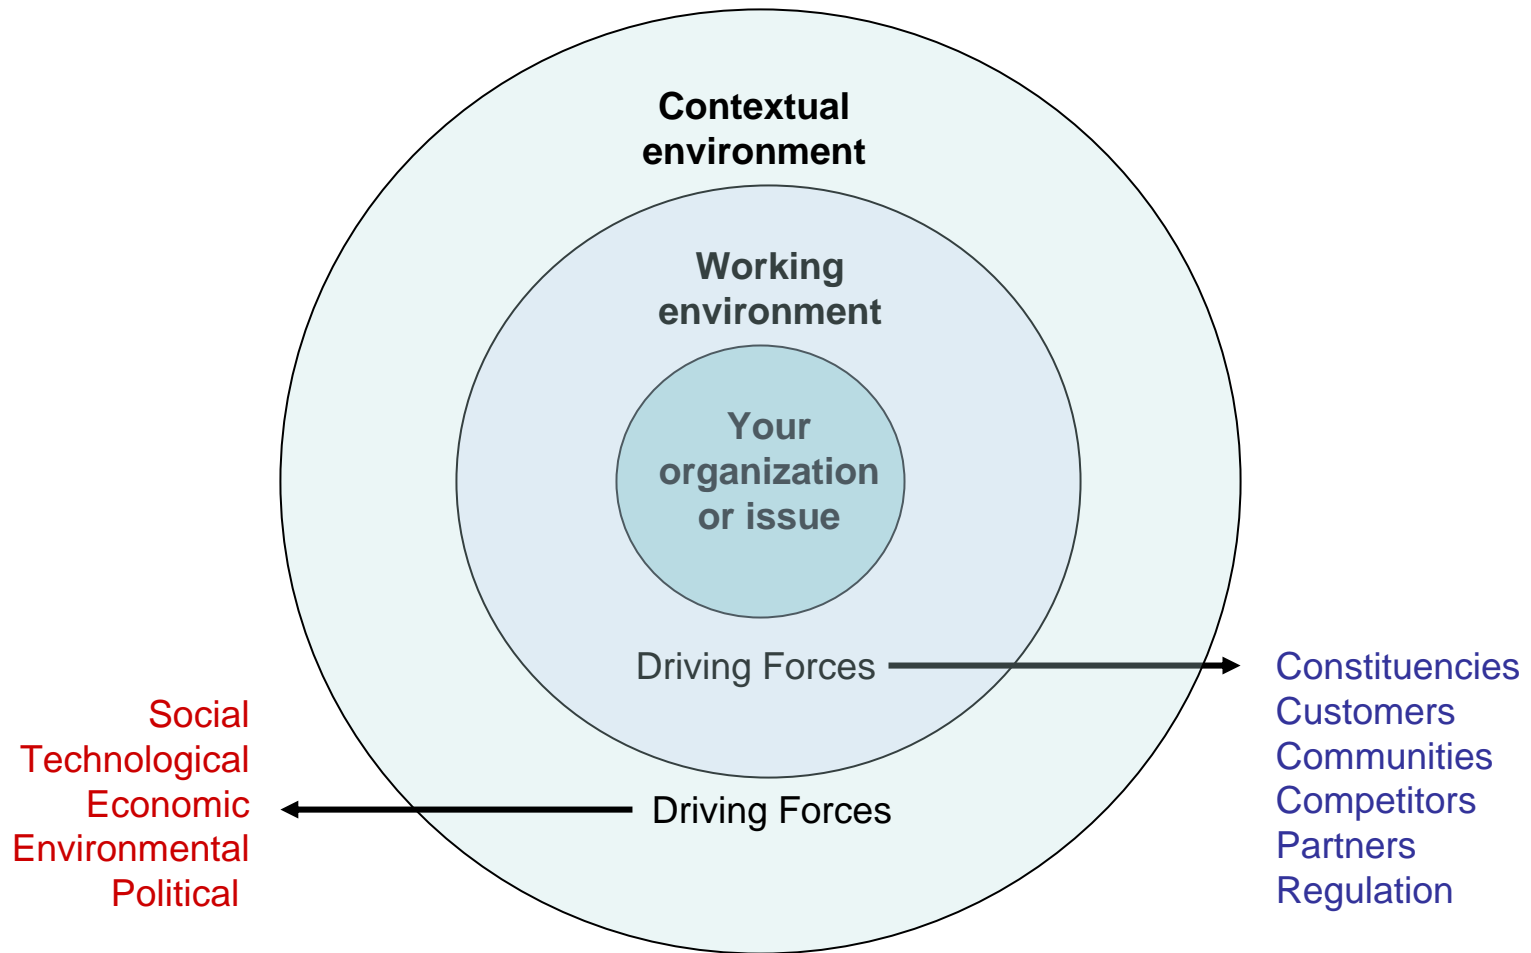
Contextual environment

Working environment

Your organization or issue

Driving Forces

Constituencies
Customers
Communities
Competitors
Partners
Regulation

Social
Technological
Economic
Environmental
Political

Driving Forces